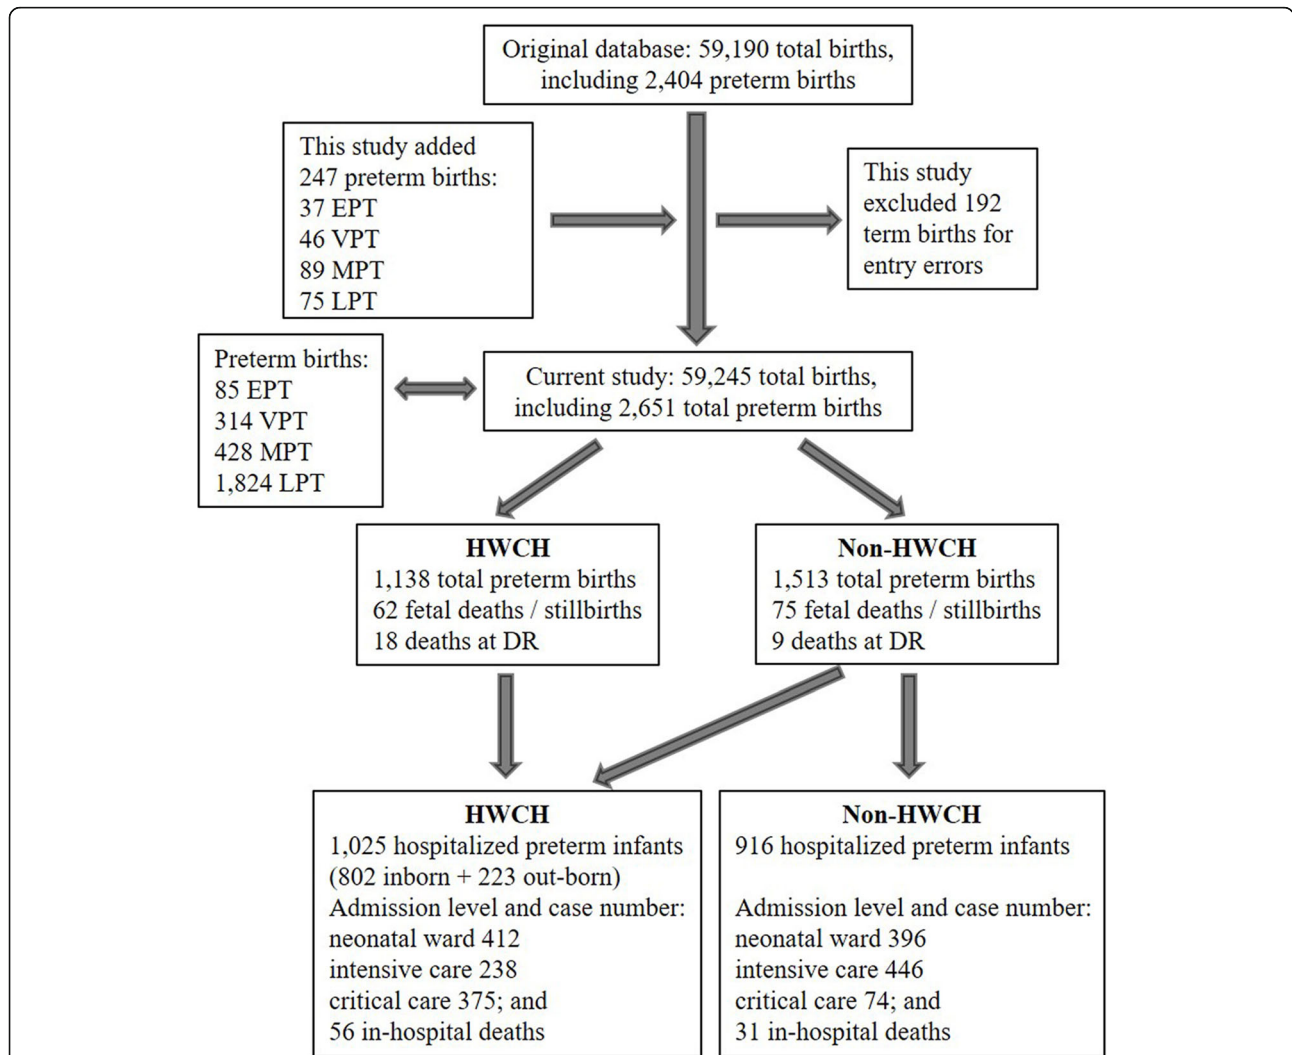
Original database: 59,190 total births, including 2,404 preterm births

This study added 247 preterm births:
37 EPT
46 VPT
89 MPT
75 LPT

This study excluded 192 term births for entry errors

Preterm births:
85 EPT
314 VPT
428 MPT
1,824 LPT

Current study: 59,245 total births, including 2,651 total preterm births

**HWCH**
1,138 total preterm births
62 fetal deaths / stillbirths
18 deaths at DR

**Non-HWCH**
1,513 total preterm births
75 fetal deaths / stillbirths
9 deaths at DR

**HWCH**
1,025 hospitalized preterm infants (802 inborn + 223 out-born)
Admission level and case number:
neonatal ward 412
intensive care 238
critical care 375; and
56 in-hospital deaths

**Non-HWCH**
916 hospitalized preterm infants

Admission level and case number:
neonatal ward 396
intensive care 446
critical care 74; and
31 in-hospital deaths